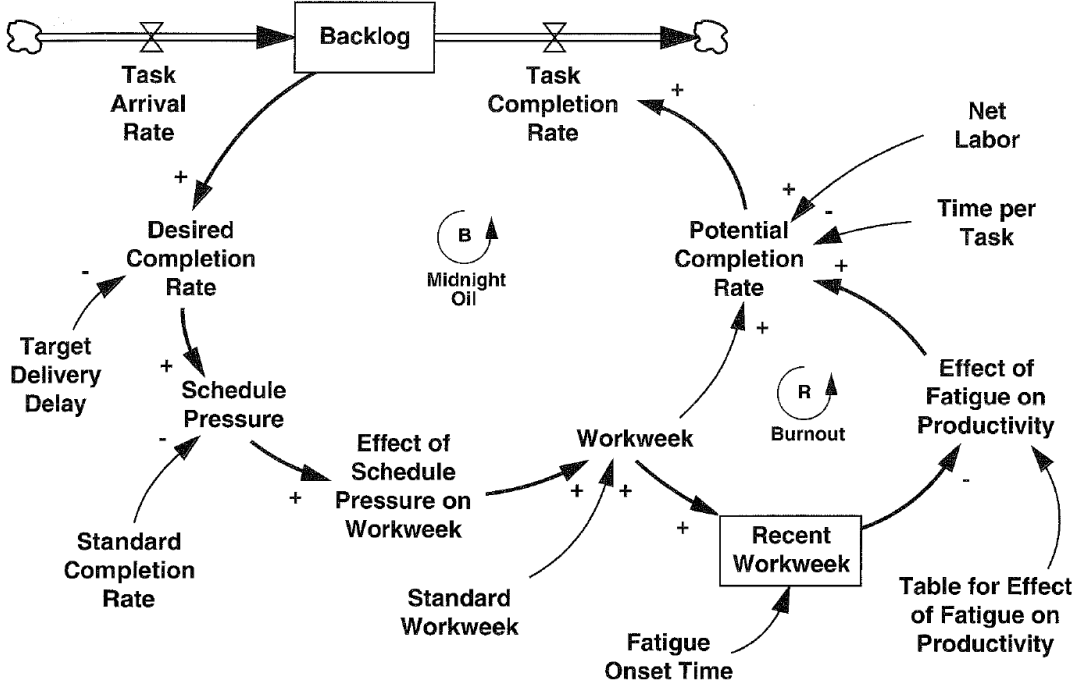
Backlog

Task Arrival Rate

Task Completion Rate

+

Net Labor

+

Desired Completion Rate

B

Midnight Oil

+

-

Potential Completion Rate

Time per Task

-

+

Target Delivery Delay

+

Schedule Pressure

+

R

Burnout

Effect of Fatigue on Productivity

-

Effect of Schedule Pressure on Workweek

Workweek

+

+ +

+

-

Recent Workweek

Standard Completion Rate

Standard Workweek

Fatigue Onset Time

Table for Effect of Fatigue on Productivity